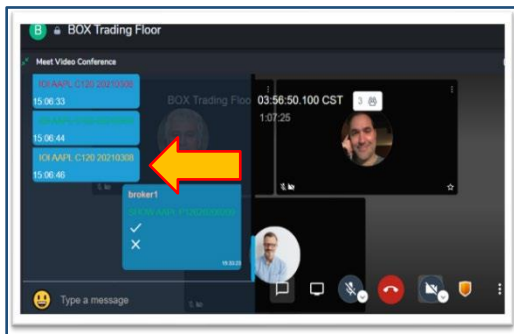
B BOX Trading Floor

Meet Video Conference

IOI AAPL C120 20210308
15:06:33

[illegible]
15:06:44

IOI AAPL C120 20210308
15:06:46

BOX Trading Floo 03:56:50.100 CST 3
1:07:25

broker1
SHOW AAPL P120 20210308
✓
✕

Type a message